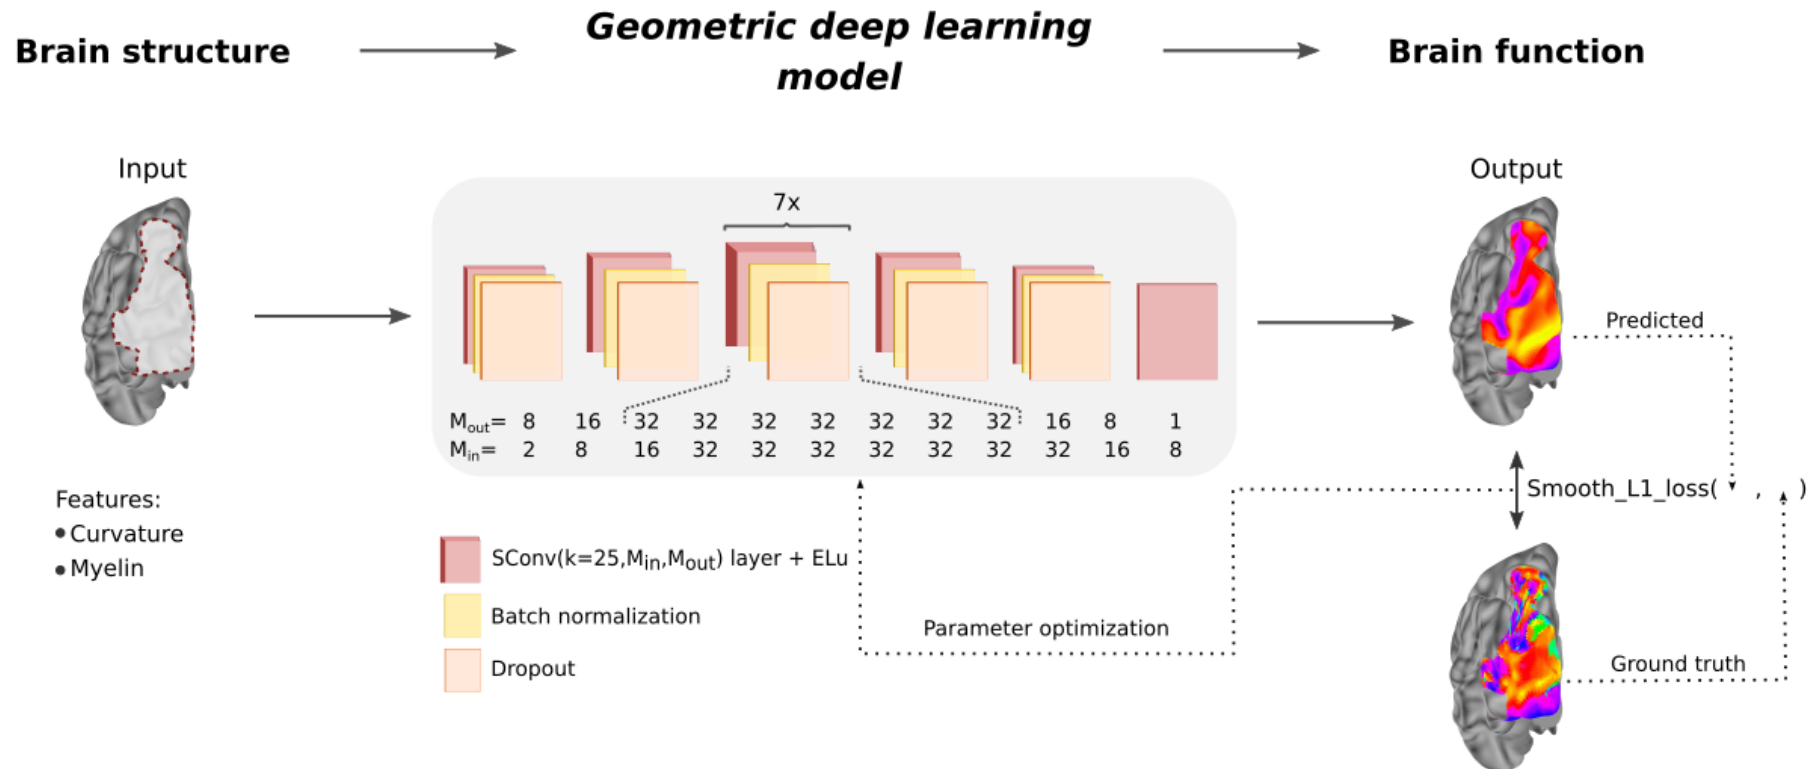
Brain structure

Geometric deep learning model

Brain function

Input

7x

Output

Predicted

$M_{out}$= 8 16 32 32 32 32 32 32 32 16 8 1
$M_{in}$= 2 8 16 32 32 32 32 32 32 32 16 8

Features:
• Curvature
• Myelin

Smooth_L1_loss( , )

SConv(k=25,$M_{in}$,$M_{out}$) layer + ELu

Batch normalization

Dropout

Parameter optimization

Ground truth